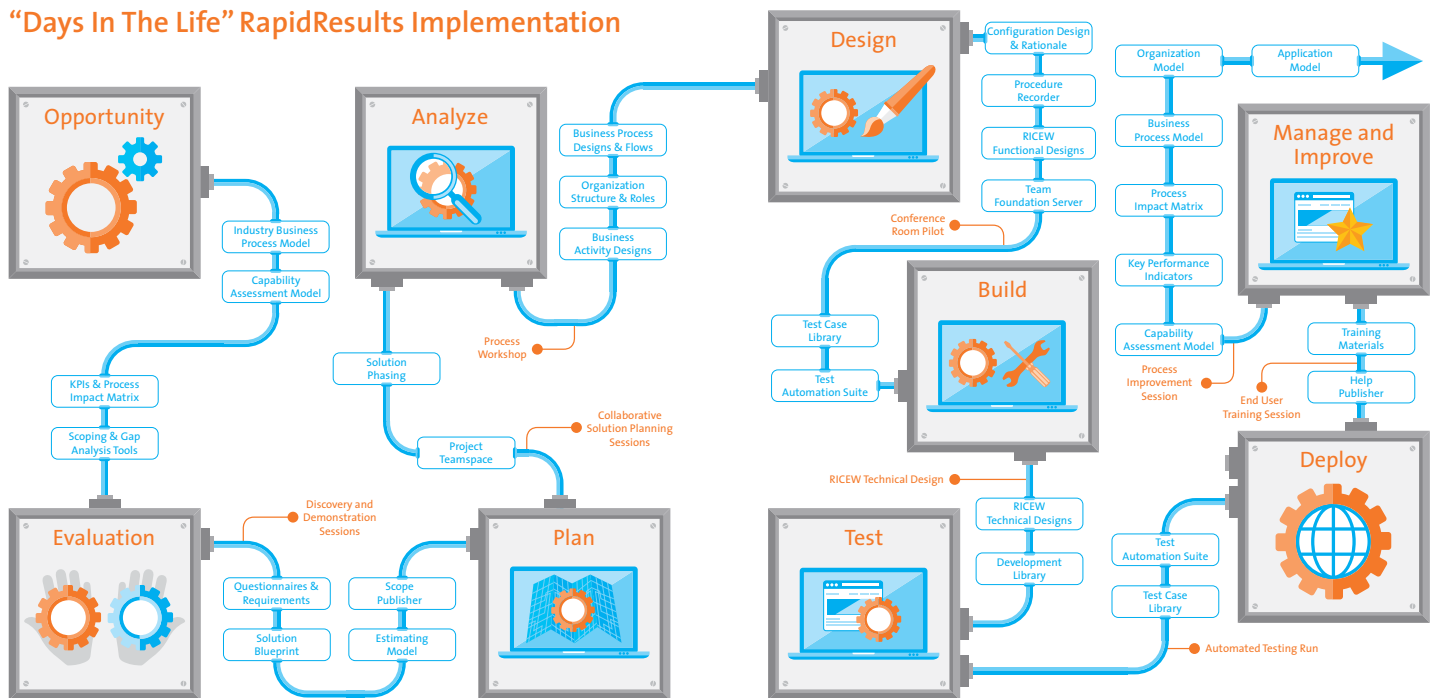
“Days In The Life” RapidResults Implementation

Opportunity

Industry Business Process Model

Capability Assessment Model

KPIs & Process Impact Matrix

Scoping & Gap Analysis Tools

Evaluation

Discovery and Demonstration Sessions

Questionnaires & Requirements

Solution Blueprint

Scope Publisher

Estimating Model

Plan

Collaborative Solution Planning Sessions

Project Teamspace

Solution Phasing

Analyze

Process Workshop

Business Process Designs & Flows

Organization Structure & Roles

Business Activity Designs

Design

Configuration Design & Rationale

Procedure Recorder

RICEW Functional Designs

Team Foundation Server

Conference Room Pilot

Test Case Library

Test Automation Suite

Build

RICEW Technical Design

RICEW Technical Designs

Development Library

Test

Automated Testing Run

Test Automation Suite

Test Case Library

Deploy

End User Training Session

Training Materials

Help Publisher

Manage and Improve

Organization Model

Application Model

Business Process Model

Process Impact Matrix

Key Performance Indicators

Capability Assessment Model

Process Improvement Session